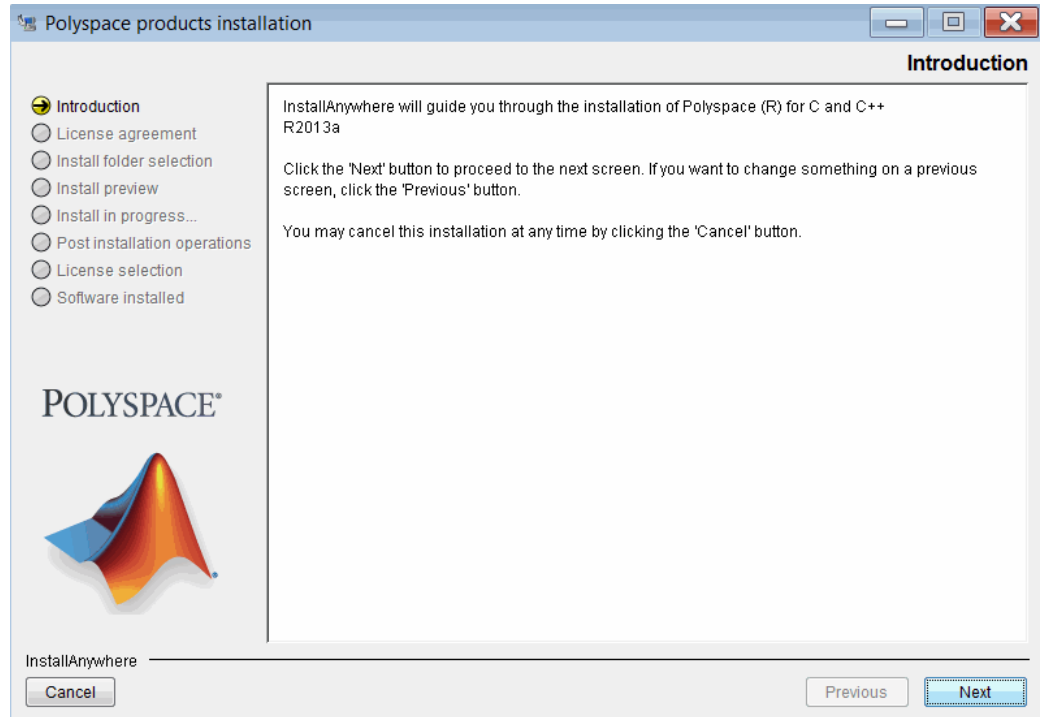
Polyspace products installation

Introduction

Introduction
License agreement
Install folder selection
Install preview
Install in progress...
Post installation operations
License selection
Software installed

POLYSPACE®

InstallAnywhere will guide you through the installation of Polyspace (R) for C and C++ R2013a

Click the 'Next' button to proceed to the next screen. If you want to change something on a previous screen, click the 'Previous' button.

You may cancel this installation at any time by clicking the 'Cancel' button.

InstallAnywhere

Cancel

Previous

Next